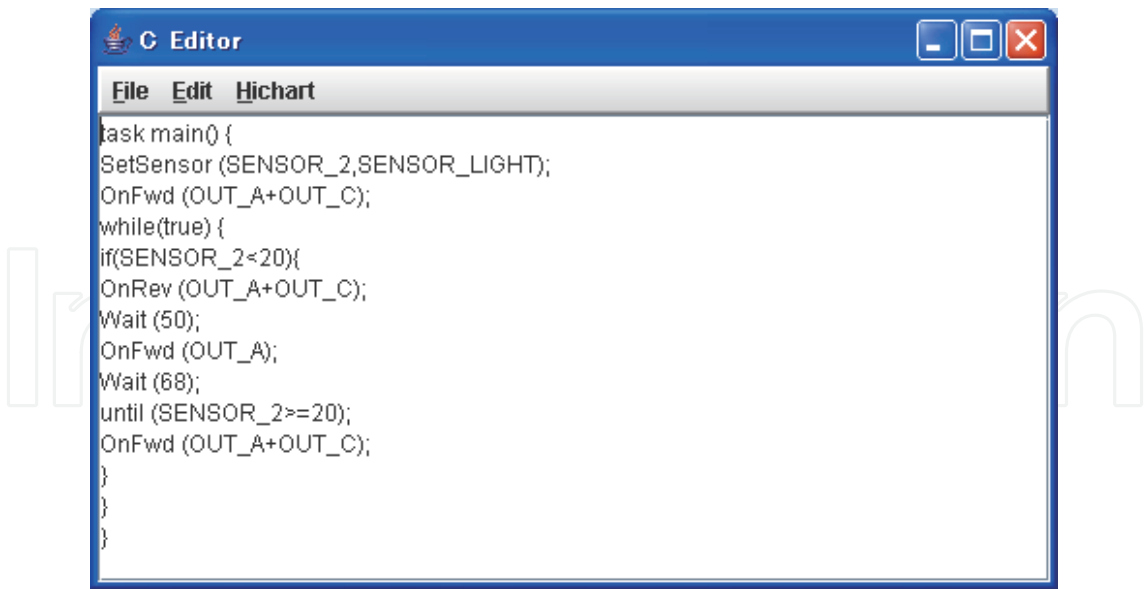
C Editor

File Edit Hichart

task main() {
SetSensor (SENSOR_2,SENSOR_LIGHT);
OnFwd (OUT_A+OUT_C);
while(true) {
if(SENSOR_2<20){
OnRev (OUT_A+OUT_C);
Wait (50);
OnFwd (OUT_A);
Wait (68);
until (SENSOR_2>=20);
OnFwd (OUT_A+OUT_C);
}
}
}